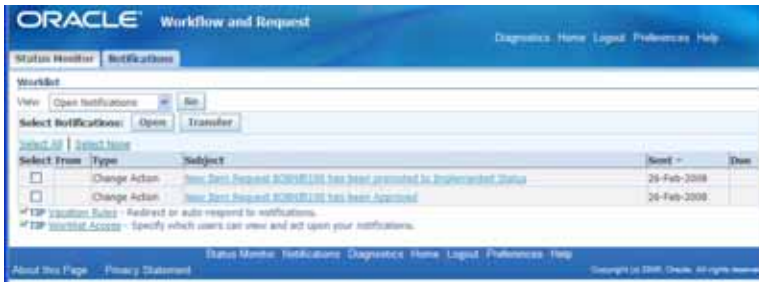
ORACLE Workflow and Request

Diagnostics Home Logout Preferences Help

Status Monitor Notifications

Worklist

View Open Notifications Go

Select Notifications: Open Transfer

Select All | Select None

| Select | From | Type | Subject | Sent | Due |
|---|---|---|---|---|---|
| ☐ | | Change Action | New Item Request ECRMB100 has been promoted to Implemented Status | 26-Feb-2008 | |
| ☐ | | Change Action | New Item Request ECRMB100 has been Approved | 26-Feb-2008 | |

TIP Vacation Rules - Redirect or auto respond to notifications.

TIP Worklist Access - Specify which users can view and act upon your notifications.

Status Monitor Notifications Diagnostics Home Logout Preferences Help

About this Page Privacy Statement

Copyright (c) 2006, Oracle. All rights reserved.